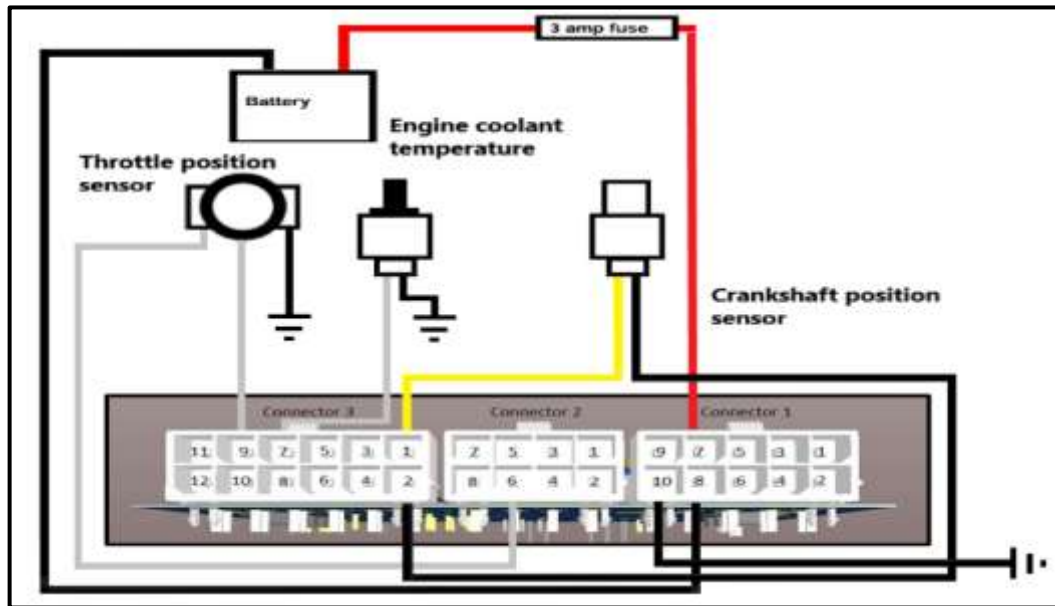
3 amp fuse

Battery

Engine coolant temperature

Throttle position sensor

Crankshaft position sensor

Connector 3

| 11 | 9 | 7 | 5 | 3 | 1 |
|---|---|---|---|---|---|
| 12 | 10 | 8 | 6 | 4 | 2 |

Connector 2

| 2 | 5 | 3 | 1 |
|---|---|---|---|
| 8 | 6 | 4 | 2 |

Connector 1

| 9 | 7 | 5 | 3 | 1 |
|---|---|---|---|---|
| 10 | 8 | 6 | 4 | 2 |